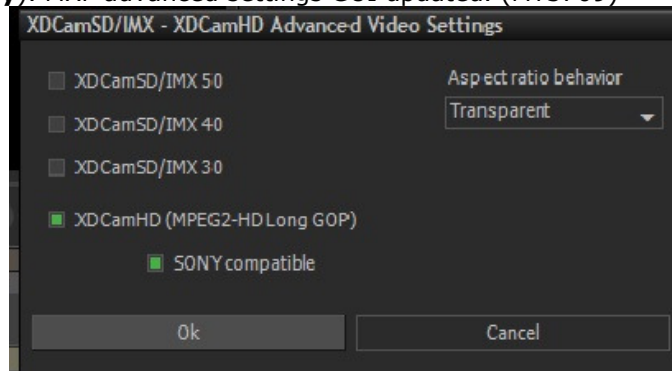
): MXF advanced settings GUI updated. (4.0.09)

XDCamSD/IMX - XDCamHD Advanced Video Settings

XDCamSD/IMX 50

XDCamSD/IMX 40

XDCamSD/IMX 30

XDCamHD (MPEG2-HD Long GOP)

SONY compatible

Aspect ratio behavior

Transparent

Ok

Cancel